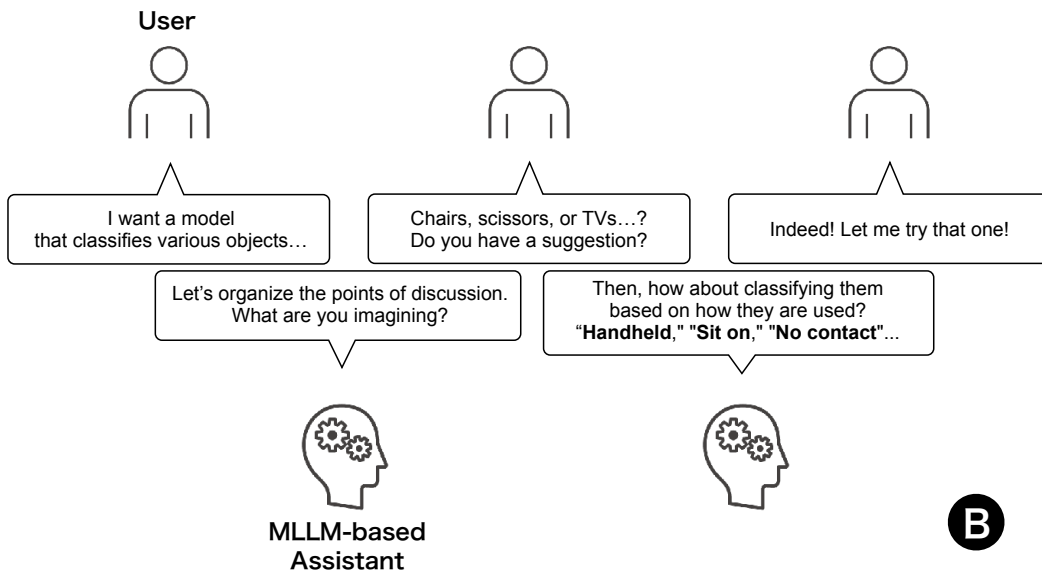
User

I want a model that classifies various objects…

Chairs, scissors, or TVs…? Do you have a suggestion?

Indeed! Let me try that one!

Let’s organize the points of discussion. What are you imagining?

Then, how about classifying them based on how they are used? “**Handheld**,” "**Sit on**," "**No contact**"...

MLLM-based Assistant

B